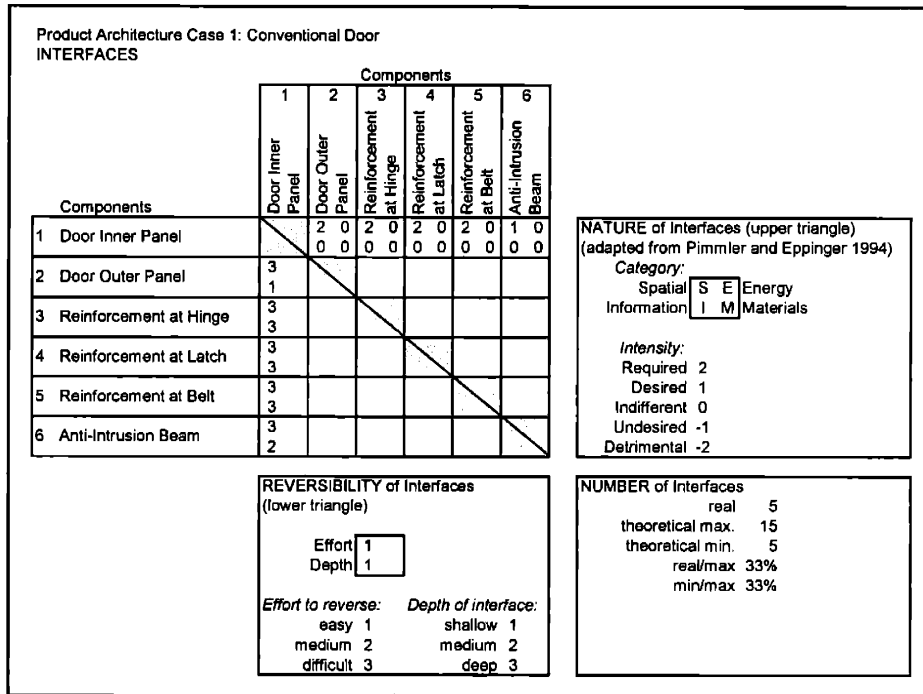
Product Architecture Case 1: Conventional Door
INTERFACES

Components

| Components | 1 Door Inner Panel | 2 Door Outer Panel | 3 Reinforcement at Hinge | 4 Reinforcement at Latch | 5 Reinforcement at Belt | 6 Anti-Intrusion Beam |
|---|---|---|---|---|---|---|
| 1 Door Inner Panel | | 2 0 / 0 0 | 2 0 / 0 0 | 2 0 / 0 0 | 2 0 / 0 0 | 1 0 / 0 0 |
| 2 Door Outer Panel | 3 / 1 | | | | | |
| 3 Reinforcement at Hinge | 3 / 3 | | | | | |
| 4 Reinforcement at Latch | 3 / 3 | | | | | |
| 5 Reinforcement at Belt | 3 / 3 | | | | | |
| 6 Anti-Intrusion Beam | 3 / 2 | | | | | |

NATURE of Interfaces (upper triangle)
(adapted from Pimmler and Eppinger 1994)
Category:
Spatial S E Energy
Information I M Materials

Intensity:
Required 2
Desired 1
Indifferent 0
Undesired -1
Detrimental -2

REVERSIBILITY of Interfaces
(lower triangle)

Effort 1
Depth 1

Effort to reverse:
easy 1
medium 2
difficult 3

Depth of interface:
shallow 1
medium 2
deep 3

NUMBER of Interfaces
real 5
theoretical max. 15
theoretical min. 5
real/max 33%
min/max 33%